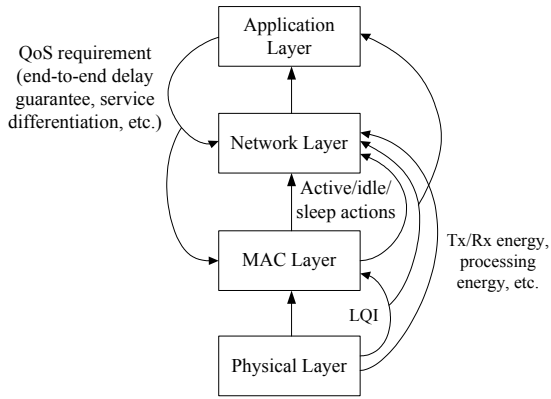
Application Layer

QoS requirement (end-to-end delay guarantee, service differentiation, etc.)

Network Layer

Active/idle/ sleep actions

MAC Layer

Tx/Rx energy, processing energy, etc.

LQI

Physical Layer